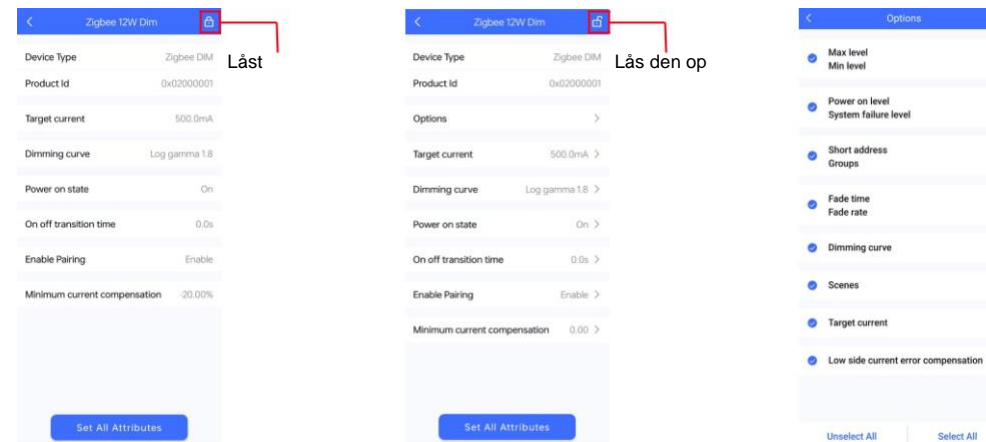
Zigbee 12W Dim

Låst

Device Type Zigbee DIM
Product Id 0x02000001
Target current 500.0mA
Dimming curve Log gamma 1.8
Power on state On
On off transition time 0.0s
Enable Pairing Enable
Minimum current compensation -20.00%

Set All Attributes

Zigbee 12W Dim

Lås den op

Device Type Zigbee DIM
Product Id 0x02000001
Options >
Target current 500.0mA >
Dimming curve Log gamma 1.8 >
Power on state On >
On off transition time 0.0s >
Enable Pairing Enable >
Minimum current compensation 0.00 >

Set All Attributes

Options

Max level
Min level

Power on level
System failure level

Short address
Groups

Fade time
Fade rate

Dimming curve

Scenes

Target current

Low side current error compensation

Unselect All
Select All